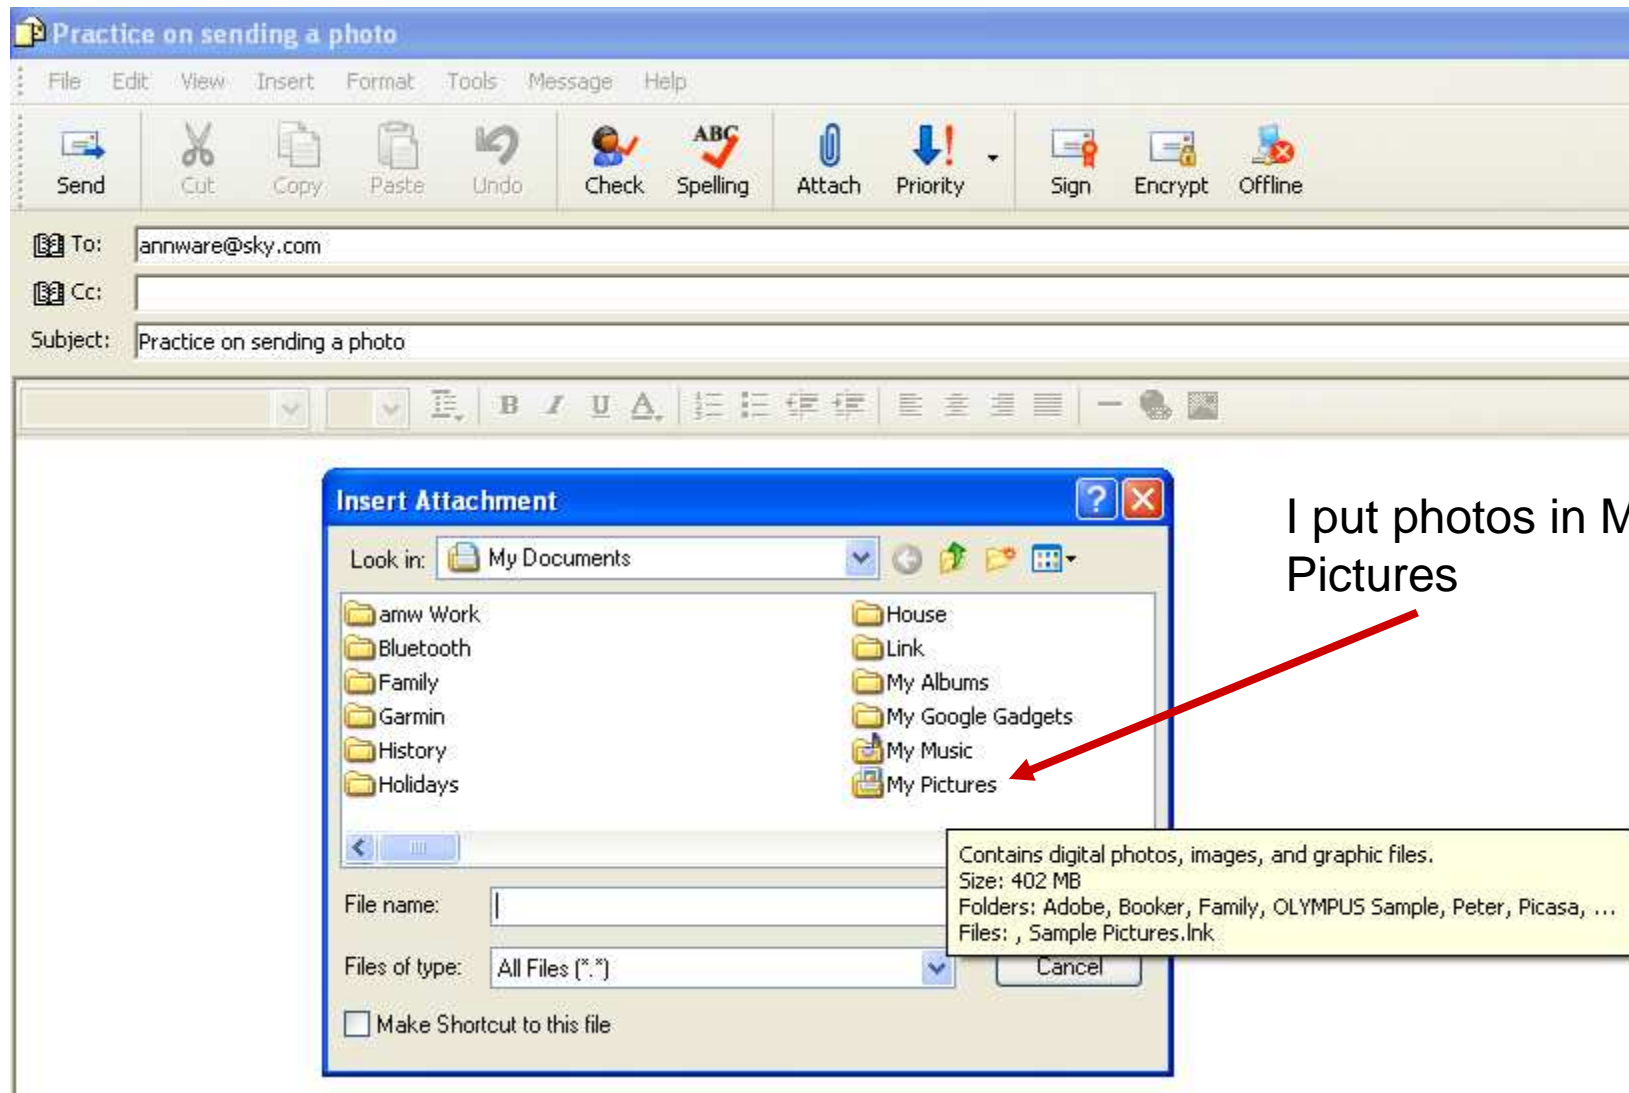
Practice on sending a photo

File Edit View Insert Format Tools Message Help

Send Cut Copy Paste Undo Check Spelling Attach Priority Sign Encrypt Offline

To: annware@sky.com
Cc:
Subject: Practice on sending a photo

B I U A

Insert Attachment

Look in: My Documents

amw Work
Bluetooth
Family
Garmin
History
Holidays
House
Link
My Albums
My Google Gadgets
My Music
My Pictures

Contains digital photos, images, and graphic files.
Size: 402 MB
Folders: Adobe, Booker, Family, OLYMPUS Sample, Peter, Picasa, ...
Files: , Sample Pictures.lnk

File name:
Files of type: All Files (*.*)
Cancel
Make Shortcut to this file

I put photos in M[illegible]
Pictures